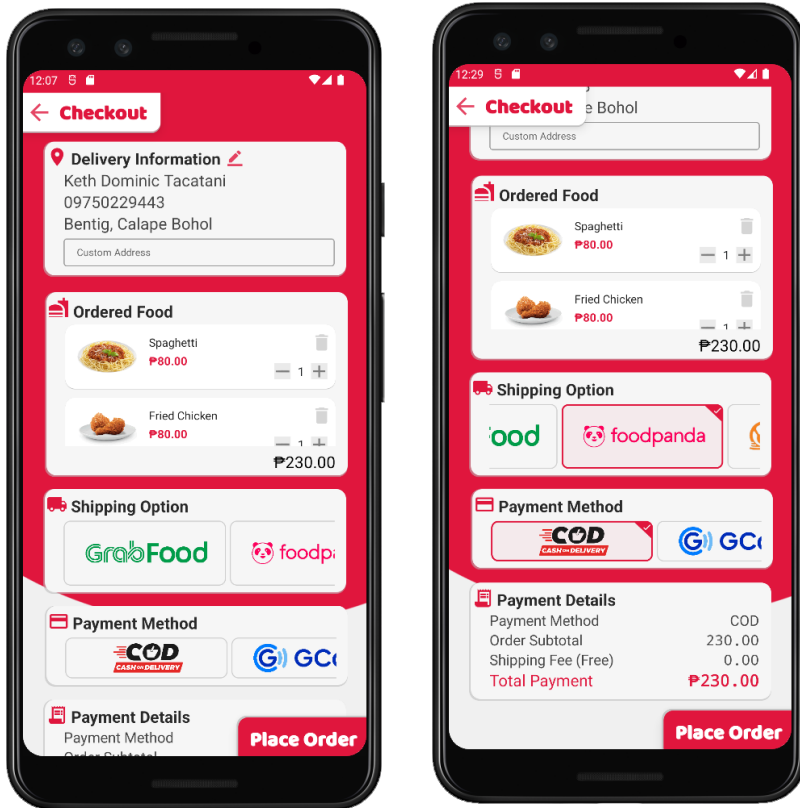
12:07

Checkout

Delivery Information
Keth Dominic Tacatani
09750229443
Bentig, Calape Bohol
Custom Address

Ordered Food
Spaghetti
₱80.00
1
Fried Chicken
₱80.00
1
₱230.00

Shipping Option
GrabFood
foodpa

Payment Method
COD
CASH ON DELIVERY
GC

Payment Details
Payment Method
Order Subtotal

Place Order

12:29

Checkout
e Bohol
Custom Address

Ordered Food
Spaghetti
₱80.00
1
Fried Chicken
₱80.00
1
₱230.00

Shipping Option
ood
foodpanda

Payment Method
COD
CASH ON DELIVERY
GC

Payment Details
Payment Method COD
Order Subtotal 230.00
Shipping Fee (Free) 0.00
Total Payment ₱230.00

Place Order